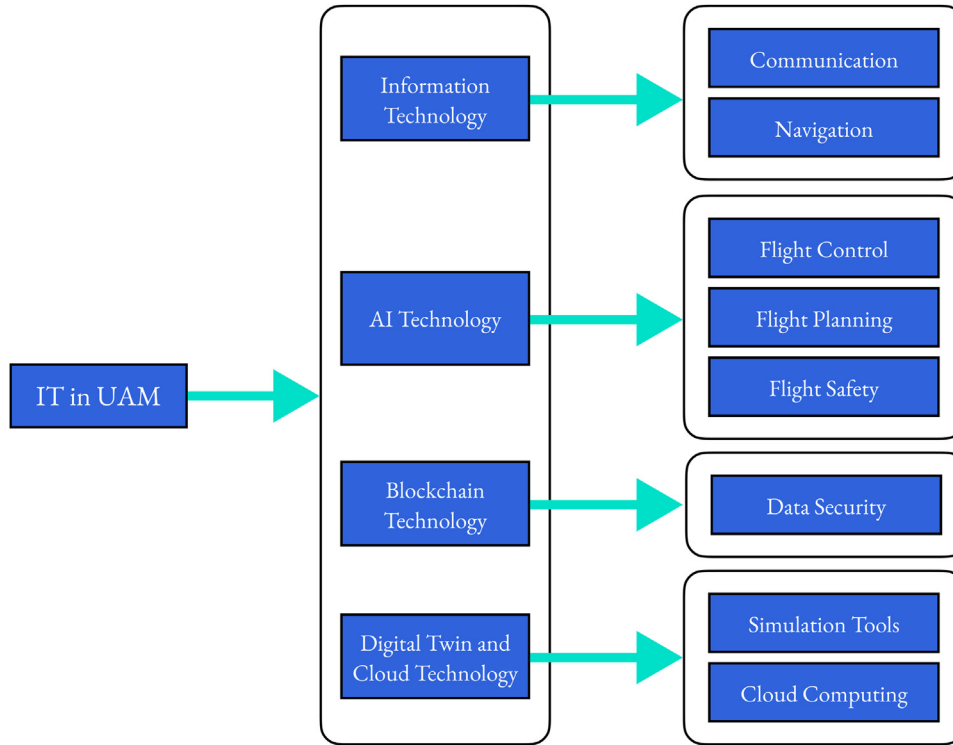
IT in UAM

Information Technology

AI Technology

Blockchain Technology

Digital Twin and Cloud Technology

Communication

Navigation

Flight Control

Flight Planning

Flight Safety

Data Security

Simulation Tools

Cloud Computing